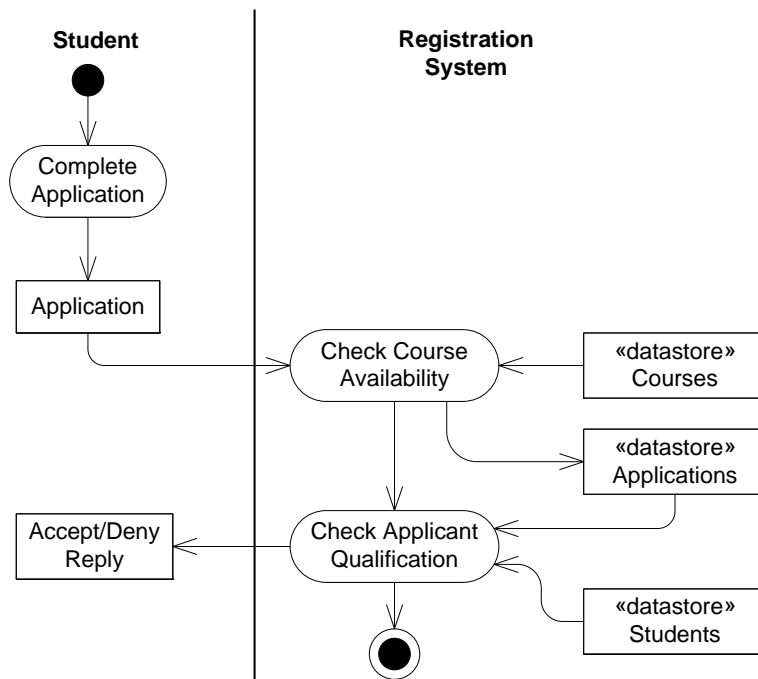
Student

Registration System

Complete Application

Application

Check Course Availability

«datastore» Courses

«datastore» Applications

Accept/Deny Reply

Check Applicant Qualification

«datastore» Students